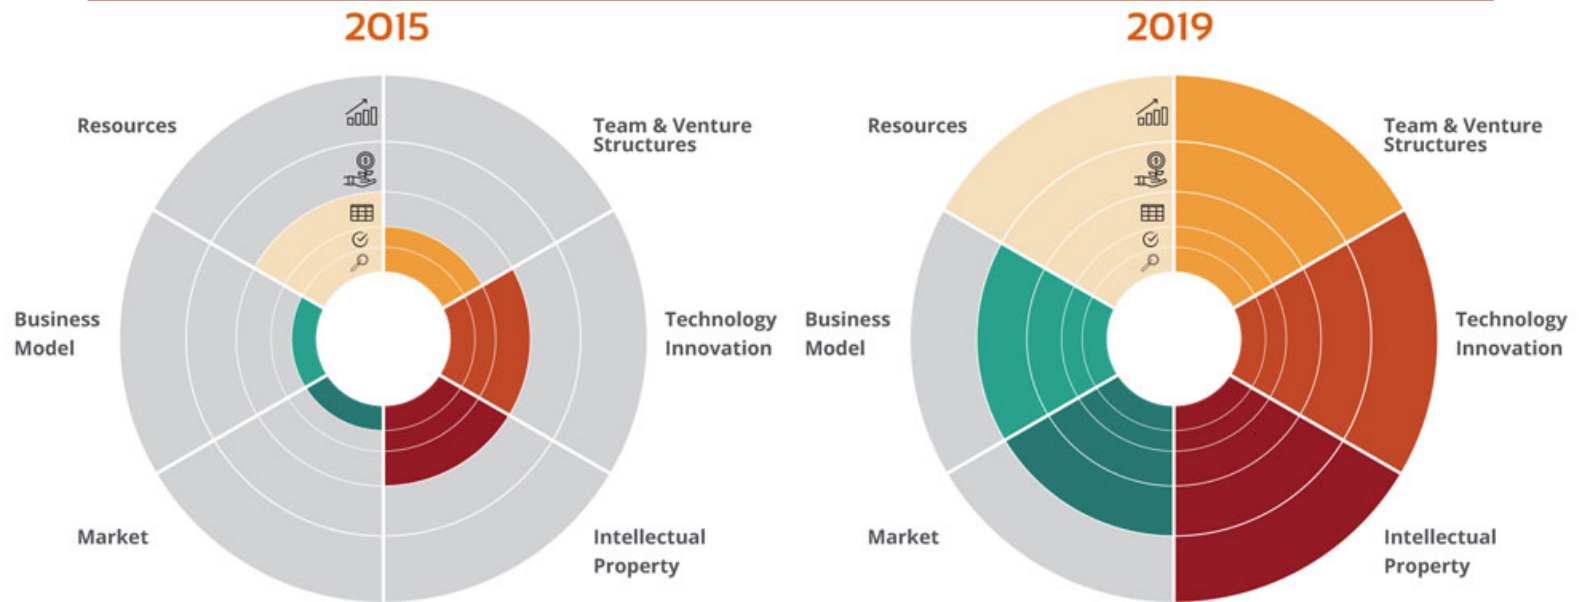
2015

Resources

Team & Venture Structures

Business Model

Technology Innovation

Market

Intellectual Property

2019

Resources

Team & Venture Structures

Business Model

Technology Innovation

Market

Intellectual Property